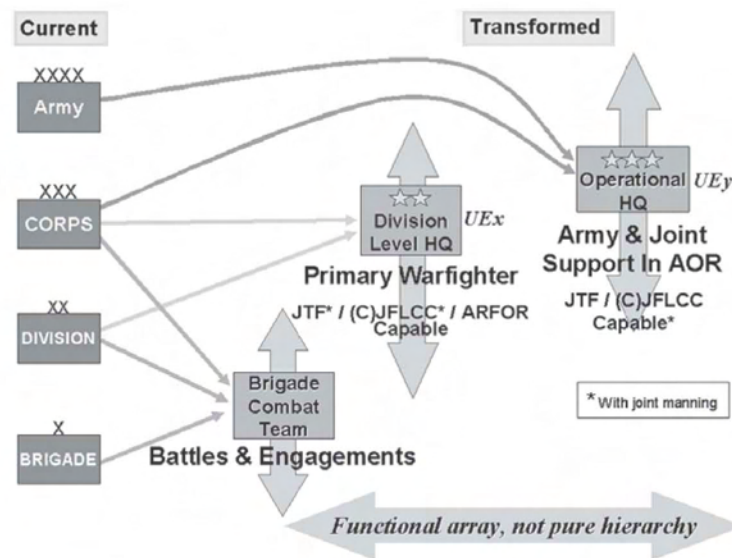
Current

Transformed

XXXX
Army

XXX
CORPS

XX
DIVISION

X
BRIGADE

☆☆☆
Operational
HQ
UEy

Army & Joint Support In AOR

JTF / (C)JFLCC Capable*

☆☆
Division Level HQ
UEx

Primary Warfighter

JTF* / (C)JFLCC* / ARFOR Capable

Brigade Combat Team

Battles & Engagements

* With joint manning

Functional array, not pure hierarchy